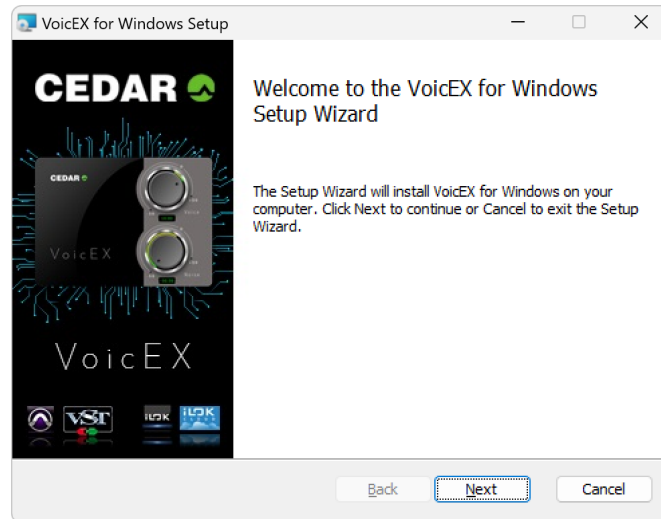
VoicEX for Windows Setup

CEDAR

CEDAR

VoicEX

Voice

Noise

VoicEX

VST

iLOK

iLOK

Welcome to the VoicEX for Windows Setup Wizard

The Setup Wizard will install VoicEX for Windows on your computer. Click Next to continue or Cancel to exit the Setup Wizard.

Back Next Cancel